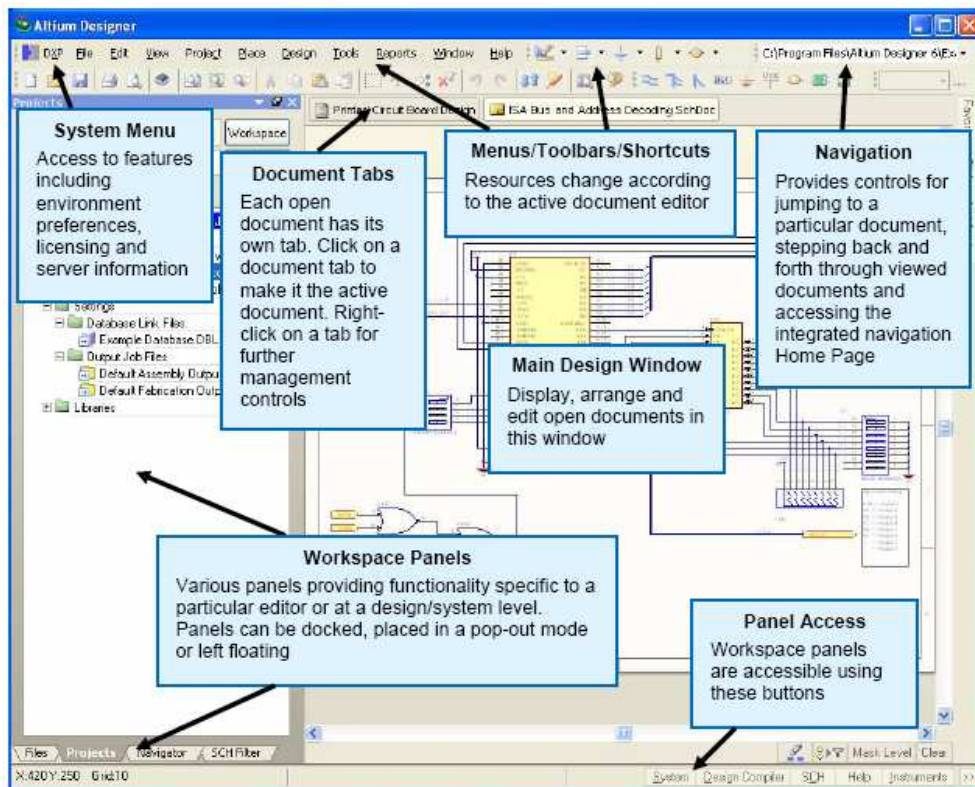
Altium Designer

DXP File Edit View Project Place Design Tools Reports Window Help

C:\Program Files\Altium Designer 6\Ex

Projects

Workspace

Printed Circuit Board Design

ISA Bus and Address Decoding.SchDoc

System Menu
Access to features including environment preferences, licensing and server information

Document Tabs
Each open document has its own tab. Click on a document tab to make it the active document. Right-click on a tab for further management controls

Menus/Toolbars/Shortcuts
Resources change according to the active document editor

Navigation
Provides controls for jumping to a particular document, stepping back and forth through viewed documents and accessing the integrated navigation Home Page

Settings
Database Link Files
Example Database.DBL
Output Job Files
Default Assembly Outpu
Default Fabrication Outp
Libraries

Main Design Window
Display, arrange and edit open documents in this window

Workspace Panels
Various panels providing functionality specific to a particular editor or at a design/system level. Panels can be docked, placed in a pop-out mode or left floating

Panel Access
Workspace panels are accessible using these buttons

Files Projects Navigator SCH Filter

Mask Level Clear

X:420Y:250 Grid:10

System Design Compiler SCH Help Instruments